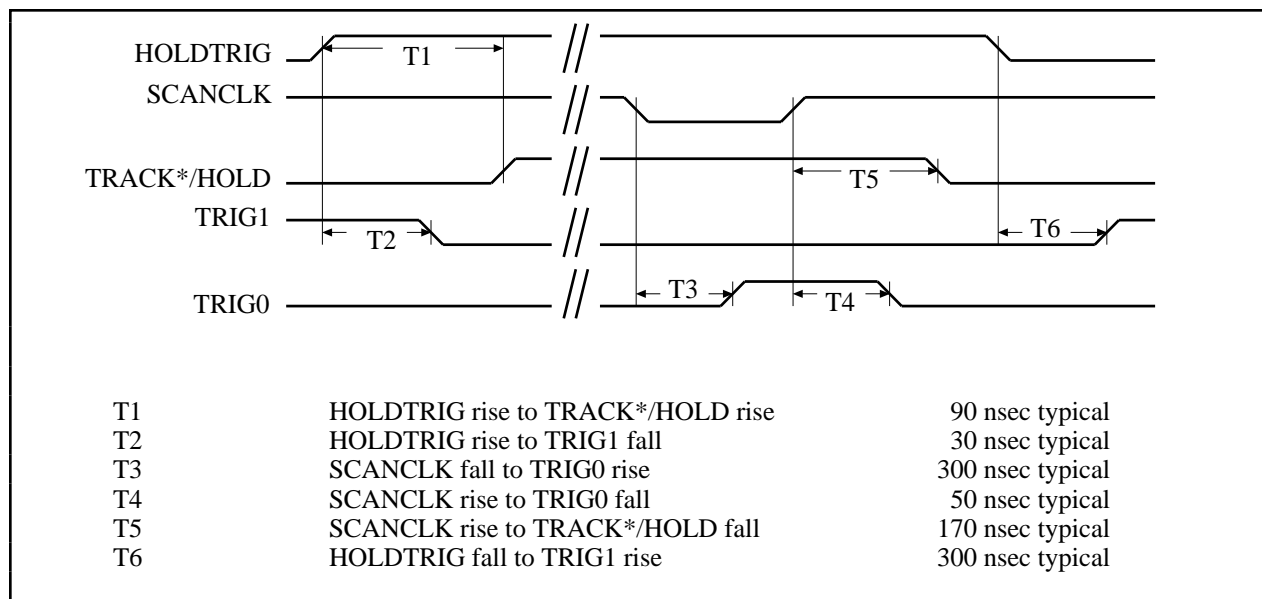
HOLDTRIG
T1
SCANCLK
TRACK*/HOLD
T5
TRIG1
T2
T6
TRIG0
T3
T4

| | | |
|---|---|---|
| T1 | HOLDTRIG rise to TRACK*/HOLD rise | 90 nsec typical |
| T2 | HOLDTRIG rise to TRIG1 fall | 30 nsec typical |
| T3 | SCANCLK fall to TRIG0 rise | 300 nsec typical |
| T4 | SCANCLK rise to TRIG0 fall | 50 nsec typical |
| T5 | SCANCLK rise to TRACK*/HOLD fall | 170 nsec typical |
| T6 | HOLDTRIG fall to TRIG1 rise | 300 nsec typical |